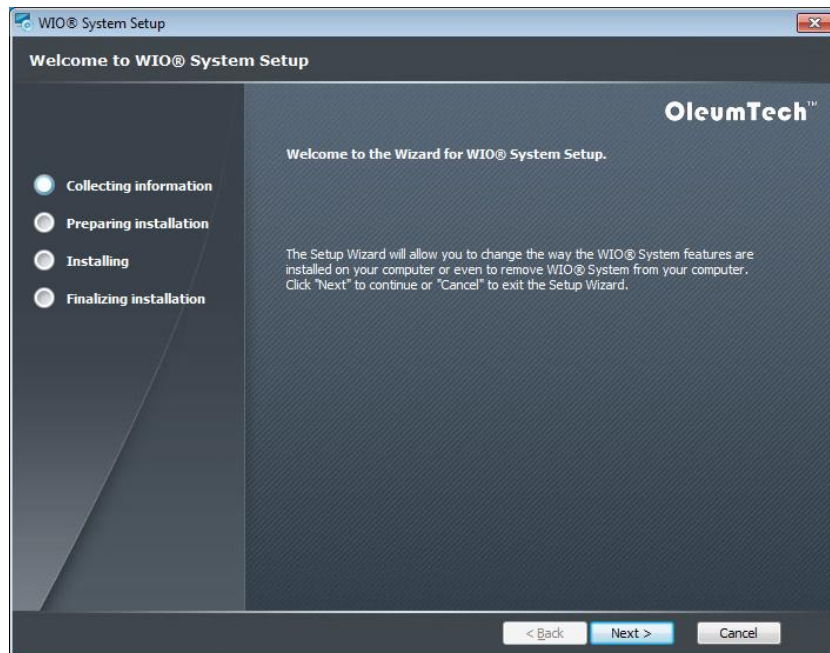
WIO® System Setup

Welcome to WIO® System Setup

OleumTech™

Welcome to the Wizard for WIO® System Setup.

Collecting information

Preparing installation

Installing

Finalizing installation

The Setup Wizard will allow you to change the way the WIO® System features are installed on your computer or even to remove WIO® System from your computer. Click "Next" to continue or "Cancel" to exit the Setup Wizard.

< Back

Next >

Cancel